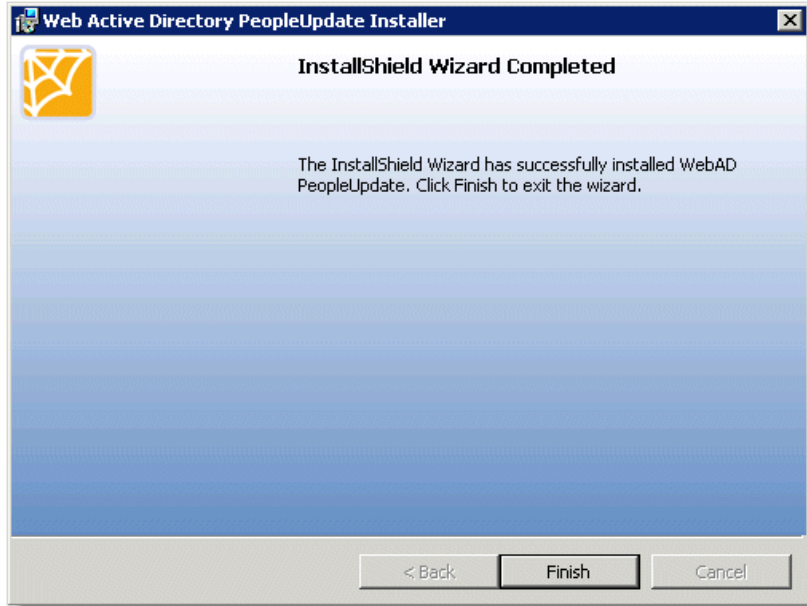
Web Active Directory PeopleUpdate Installer

InstallShield Wizard Completed

The InstallShield Wizard has successfully installed WebAD PeopleUpdate. Click Finish to exit the wizard.

< Back
Finish
Cancel